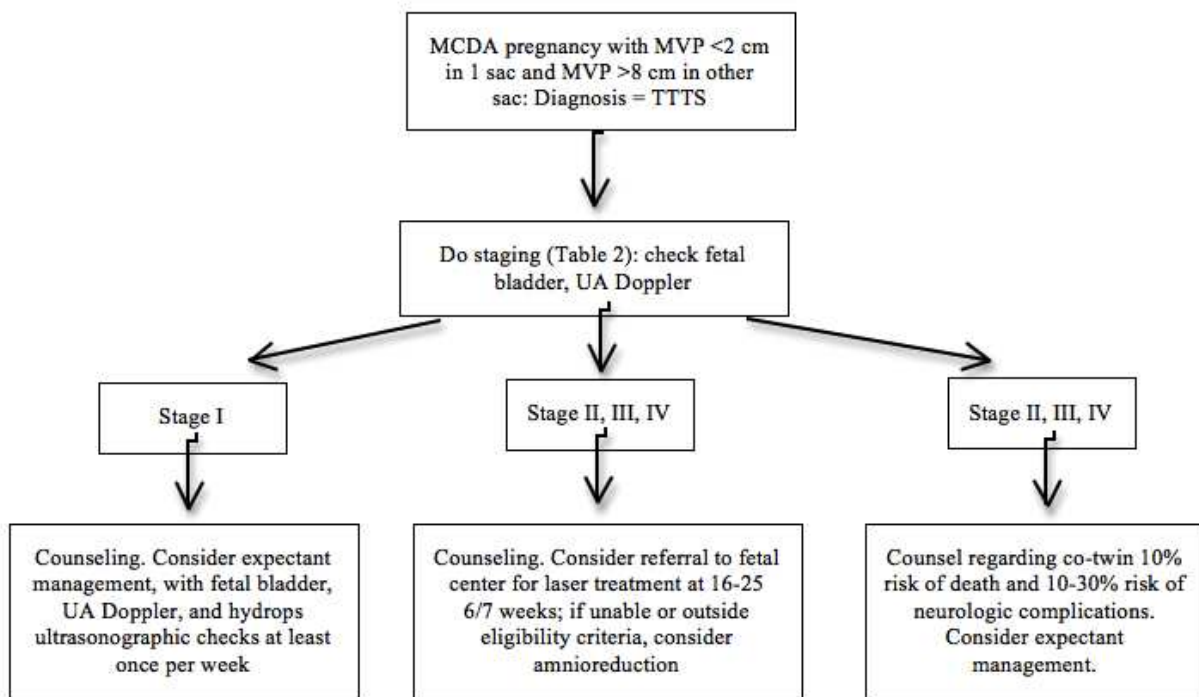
MCDA pregnancy with MVP <2 cm in 1 sac and MVP >8 cm in other sac: Diagnosis = TTTS

Do staging (Table 2): check fetal bladder, UA Doppler

Stage I

Stage II, III, IV

Stage II, III, IV

Counseling. Consider expectant management, with fetal bladder, UA Doppler, and hydrops ultrasonographic checks at least once per week

Counseling. Consider referral to fetal center for laser treatment at 16-25 6/7 weeks; if unable or outside eligibility criteria, consider amnioreduction

Counsel regarding co-twin 10% risk of death and 10-30% risk of neurologic complications. Consider expectant management.